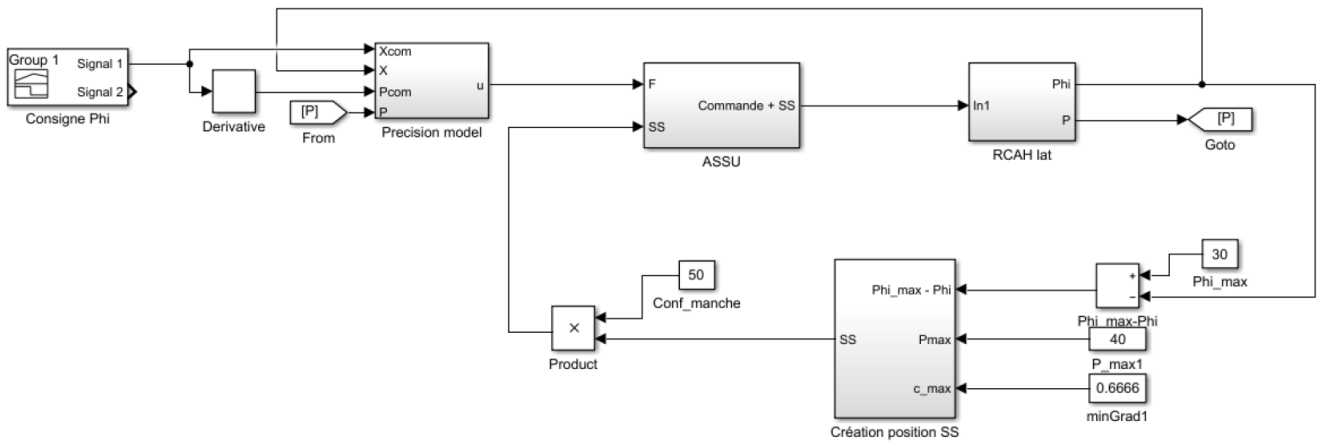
Group 1
Signal 1
Signal 2
Consigne Phi

Derivative

[P]
From

Xcom
X
Pcom
P
u
Precision model

F
SS
Commande + SS
ASSU

In1
Phi
P
RCAH lat

[P]
Goto

30
Phi_max

+
−
Phi_max-Phi

40
P_max1

0.6666
minGrad1

Phi_max - Phi
Pmax
c_max
SS
Création position SS

50
Conf_manche

×
Product